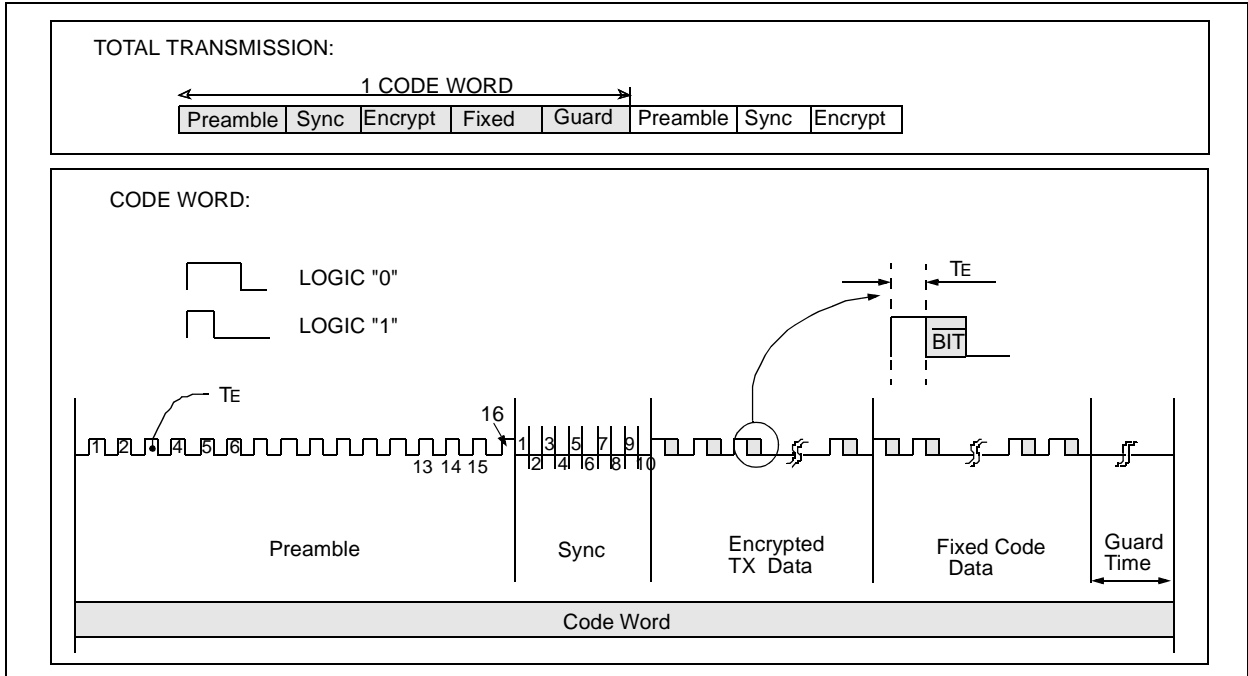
TOTAL TRANSMISSION:

1 CODE WORD

| Preamble | Sync | Encrypt | Fixed | Guard | Preamble | Sync | Encrypt |
|---|---|---|---|---|---|---|---|

CODE WORD:

LOGIC "0"

LOGIC "1"

TE

$\overline{BIT}$

TE

1 2 4 5 6 13 14 15 16

1 2 3 4 5 6 7 8 9 10

Preamble

Sync

Encrypted TX Data

Fixed Code Data

Guard Time

Code Word